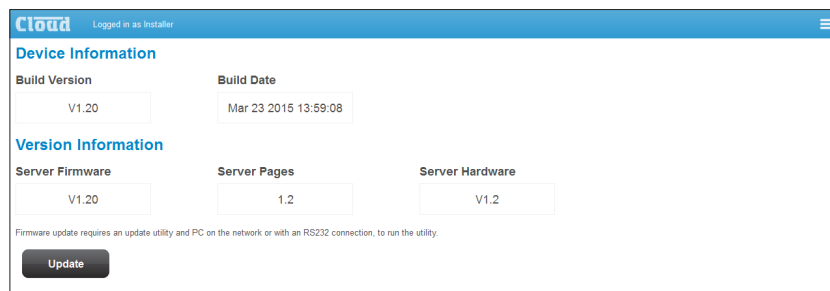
Cloud Logged in as Installer

Device Information

Build Version
V1.20

Build Date
Mar 23 2015 13:59:08

Version Information

Server Firmware
V1.20

Server Pages
1.2

Server Hardware
V1.2

Firmware update requires an update utility and PC on the network or with an RS232 connection, to run the utility.

Update